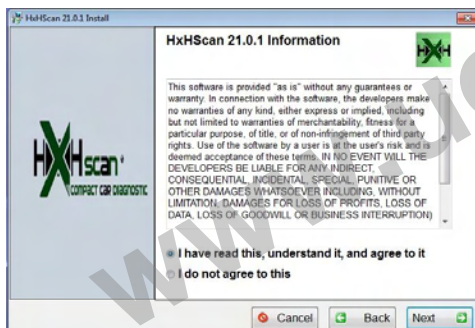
HxHScan 21.0.1 Install

HxHScan 21.0.1 Information

HXH

This software is provided "as is" without any guarantees or warranty. In connection with the software, the developers make no warranties of any kind, either express or implied, including but not limited to warranties of merchantability, fitness for a particular purpose, of title, or of non-infringement of third party rights. Use of the software by a user is at the user's risk and is deemed acceptance of these terms. IN NO EVENT WILL THE DEVELOPERS BE LIABLE FOR ANY INDIRECT, CONSEQUENTIAL, INCIDENTAL, SPECIAL, PUNITIVE OR OTHER DAMAGES WHATSOEVER INCLUDING, WITHOUT LIMITATION, DAMAGES FOR LOSS OF PROFITS, LOSS OF DATA, LOSS OF GOODWILL OR BUSINESS INTERRUPTION)

HXHscan®
COMPACT CAR DIAGNOSTIC

I have read this, understand it, and agree to it

I do not agree to this

Cancel Back Next

www.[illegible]